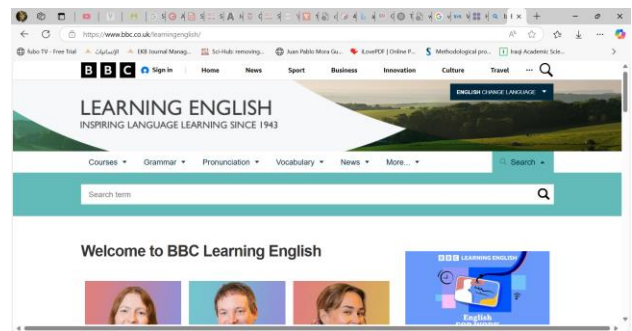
https://www.bbc.co.uk/learningenglish/

fubo TV - Free Trial
الإسماعيلية
EKB Journal Manag...
Sci-Hub: removing...
Juan Pablo Mora Gu...
iLovePDF | Online P...
Methodological pro...
Iraqi Academic Scie...

BBC Sign in Home News Sport Business Innovation Culture Travel ···

LEARNING ENGLISH
INSPIRING LANGUAGE LEARNING SINCE 1943

ENGLISH CHANGE LANGUAGE

Courses ▾ Grammar ▾ Pronunciation ▾ Vocabulary ▾ News ▾ More... ▾ Search ▴

Search term

Welcome to BBC Learning English

BBC LEARNING ENGLISH
English